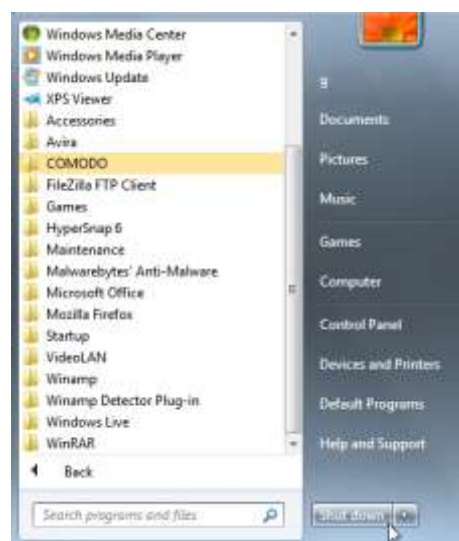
Windows Media Center
Windows Media Player
Windows Update
XPS Viewer
Accessories
Avira
COMODO
FileZilla FTP Client
Games
HyperSnap 6
Maintenance
Malwarebytes' Anti-Malware
Microsoft Office
Mozilla Firefox
Startup
VideoLAN
Winamp
Winamp Detector Plug-in
Windows Live
WinRAR

Back

Search programs and files

9
Documents
Pictures
Music
Games
Computer
Control Panel
Devices and Printers
Default Programs
Help and Support

Shut down